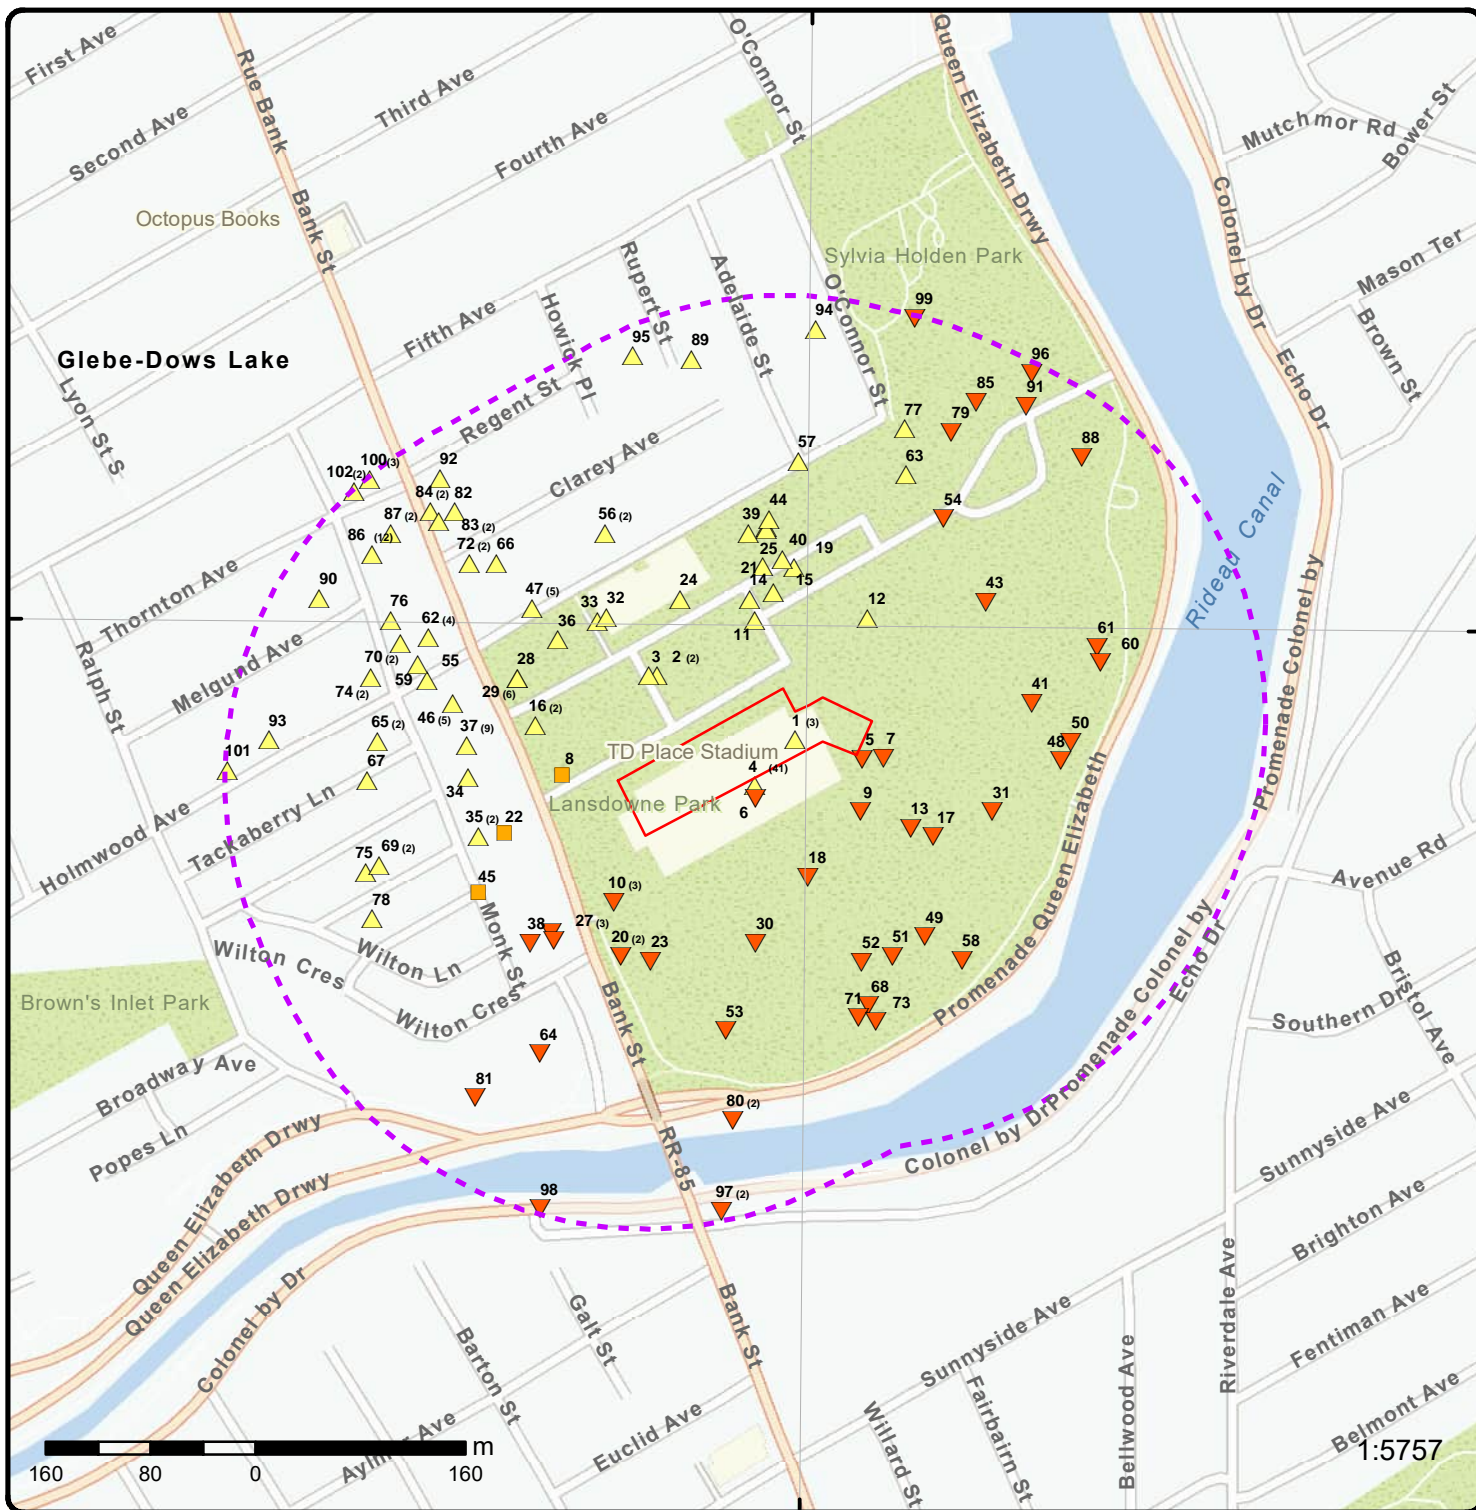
First Ave
Second Ave
Third Ave
Fourth Ave
Rue Bank
Bank St
O'Connor St
Queen Elizabeth Drwy
Mutchmor Rd
Bower St
Octopus Books
Sylvia Holden Park
Colonel by Dr
Mason Ter
Brown St
Echo Dr
Glebe-Dows Lake
Lyon St S
Fifth Ave
Howick Pl
Rupert St
Adelaide St
O'Connor St
Regent St
Clarey Ave
Ridead Canal
Thornton Ave
Melgund Ave
Ralph St
Holmwood Ave
Tackaberry Ln
TD Place Stadium
Lansdowne Park
Promenade Colonel by
Avenue Rd
Queen Elizabeth
Promenade Queen Elizabeth
Wilton Cres
Wilton Ln
Wilton Cres
Monk St
Brown's Inlet Park
Broadway Ave
Popes Ln
Bank St
Southern Dr
Bristol Ave
Promenade Colonel by
Echo Dr
Colonel by Dr
RR-85
Sunnyside Ave
Brighton Ave
Queen Elizabeth Drwy
Queen Elizabeth Drwy
Colonel by Dr
Barton St
Galt St
Bank St
Sunnyside Ave
Fairbairn St
Willard St
Bellwood Ave
Riverdale Ave
Fentiman Ave
Belmont Ave
Euclid Ave
Aylmer Ave
99 94 95 89 96 85 91 77 79 88 57 63 100 (3) 102 (2) 92 84 (2) 82 87 (2) 83 (2) 54 56 (2) 39 44 86 (12) 72 (2) 66 40 19 25 21 14 15 90 47 (5) 24 43 76 33 32 62 (4) 36 12 11 61 60 70 (2) 55 28 3 2 (2) 74 (2) 59 29 (6) 41 16 (2) 46 (5) 37 (9) 1 (3) 50 93 65 (2) 5 7 48 101 TD 8 67 4 (41) 34 6 9 13 17 31 35 (2) 22 75 69 (2) 18 10 (3) 45 78 38 27 (3) 30 49 20 (2) 23 52 51 58 71 68 73 64 53 81 80 (2) 98 97 (2)
160 80 0 160 m
1:5757